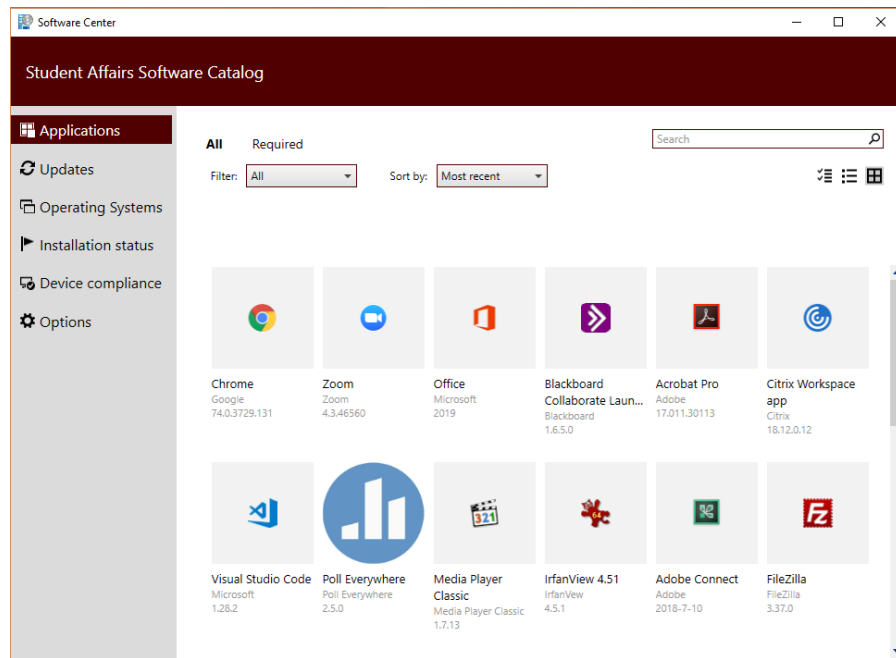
Software Center

Student Affairs Software Catalog

Applications
Updates
Operating Systems
Installation status
Device compliance
Options

All Required

Search

Filter: All

Sort by: Most recent

Chrome
Google
74.0.3729.131

Zoom
Zoom
4.3.46560

Office
Microsoft
2019

Blackboard Collaborate Laun...
Blackboard
1.6.5.0

Acrobat Pro
Adobe
17.011.30113

Citrix Workspace app
Citrix
18.12.0.12

Visual Studio Code
Microsoft
1.28.2

Poll Everywhere
Poll Everywhere
2.5.0

Media Player Classic
Media Player Classic
1.7.13

IrfanView 4.51
IrfanView
4.5.1

Adobe Connect
Adobe
2018-7-10

FileZilla
FileZilla
3.37.0